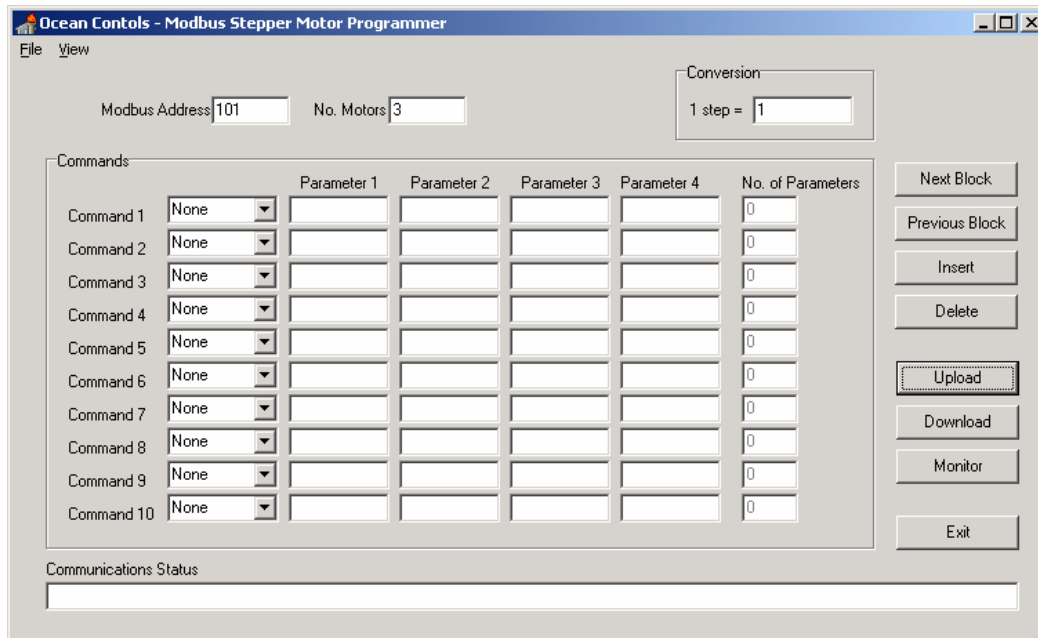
Ocean Contols - Modbus Stepper Motor Programmer

File View

Modbus Address 101

No. Motors 3

Conversion

1 step = 1

Commands

| | | Parameter 1 | Parameter 2 | Parameter 3 | Parameter 4 | No. of Parameters |
|---|---|---|---|---|---|---|
| Command 1 | None | | | | | 0 |
| Command 2 | None | | | | | 0 |
| Command 3 | None | | | | | 0 |
| Command 4 | None | | | | | 0 |
| Command 5 | None | | | | | 0 |
| Command 6 | None | | | | | 0 |
| Command 7 | None | | | | | 0 |
| Command 8 | None | | | | | 0 |
| Command 9 | None | | | | | 0 |
| Command 10 | None | | | | | 0 |

Next Block

Previous Block

Insert

Delete

Upload

Download

Monitor

Exit

Communications Status